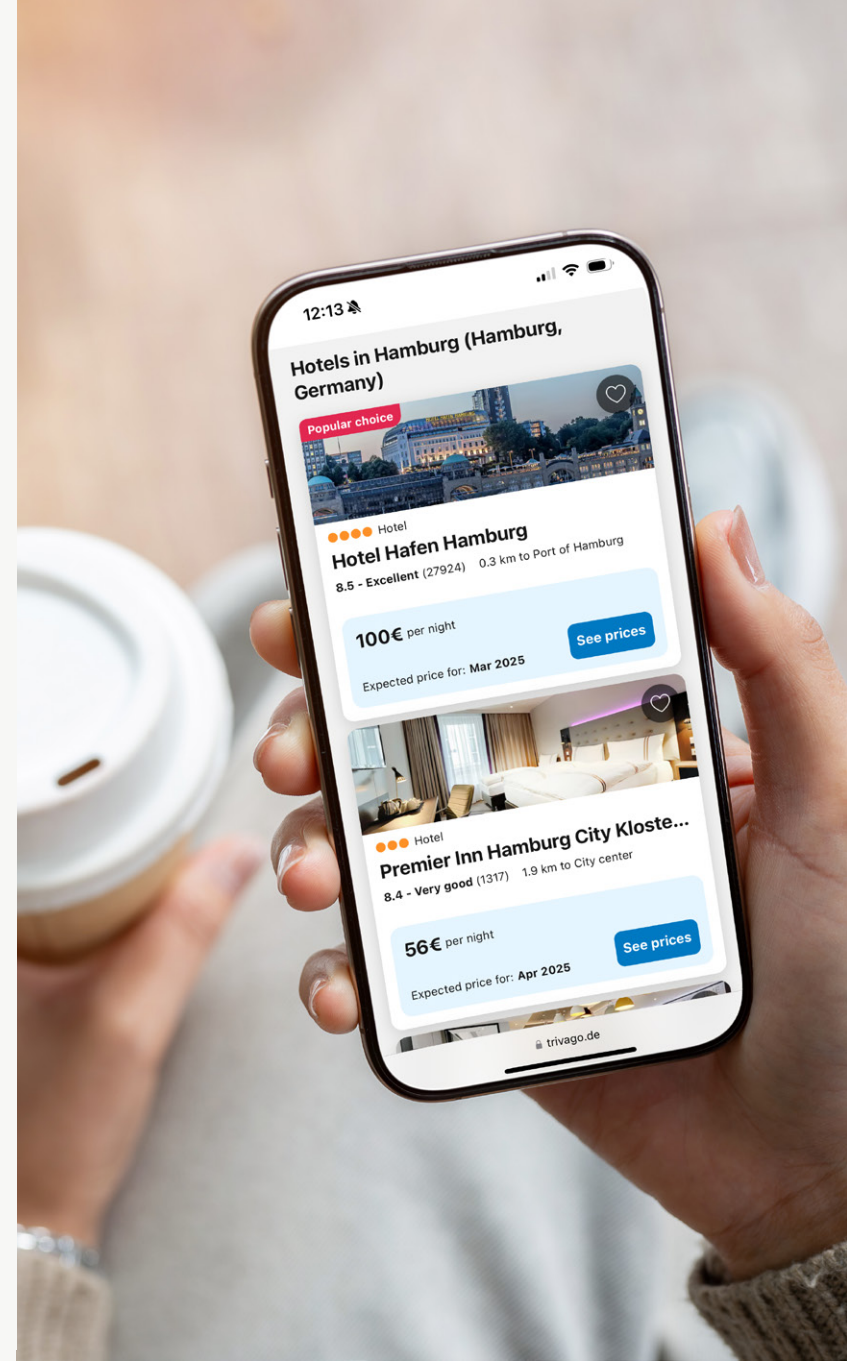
12:13

Hotels in Hamburg (Hamburg, Germany)

Popular choice

Hotel

Hotel Hafen Hamburg

8.5 - Excellent (27924) 0.3 km to Port of Hamburg

100€ per night

See prices

Expected price for: Mar 2025

Hotel

Premier Inn Hamburg City Kloste...

8.4 - Very good (1317) 1.9 km to City center

56€ per night

See prices

Expected price for: Apr 2025

trivago.de